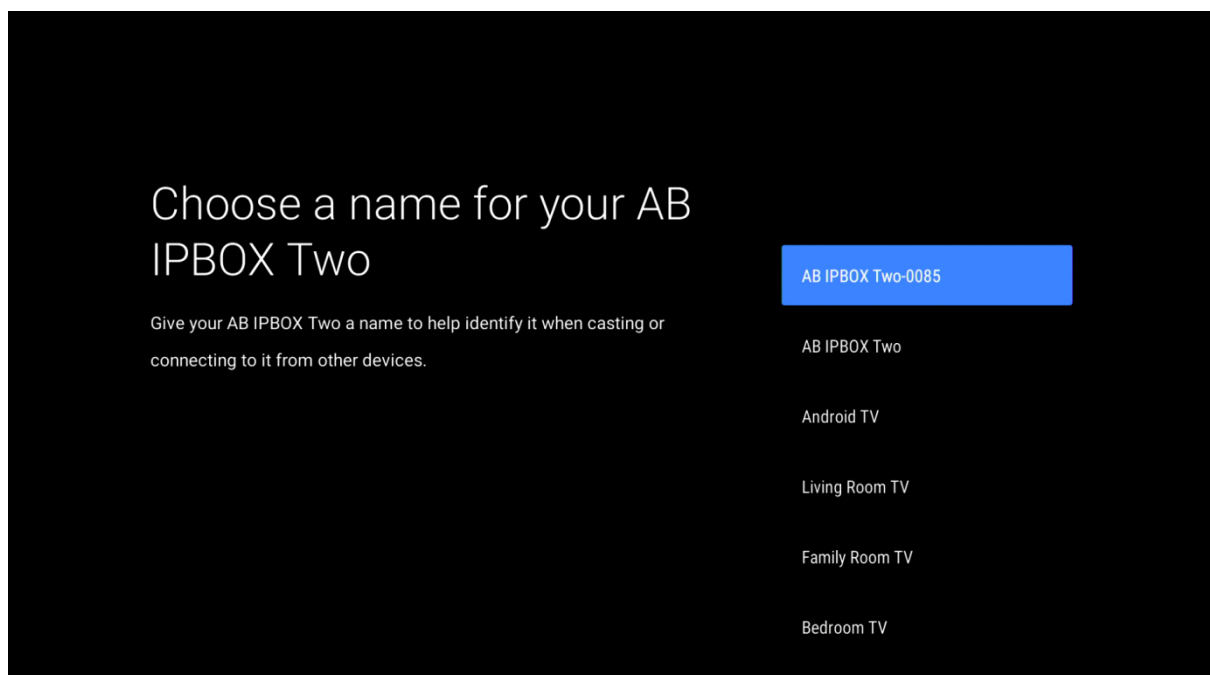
Choose a name for your AB IPBOX Two

Give your AB IPBOX Two a name to help identify it when casting or connecting to it from other devices.

AB IPBOX Two-0085

AB IPBOX Two

Android TV

Living Room TV

Family Room TV

Bedroom TV